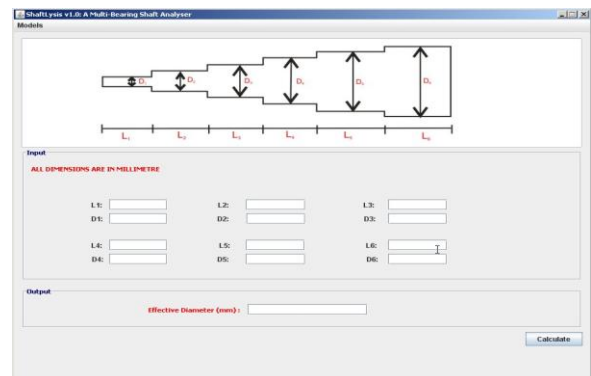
ShaftLysis v1.0: A Multi-Bearing Shaft Analyser
Models

$D_1$ $D_2$ $D_3$ $D_4$ $D_5$ $D_6$

$L_1$ $L_2$ $L_3$ $L_4$ $L_5$ $L_6$

Input

ALL DIMENSIONS ARE IN MILLIMETRE

L1:
D1:
L2:
D2:
L3:
D3:
L4:
D4:
L5:
D5:
L6:
D6:

Output

Effective Diameter (mm) :

Calculate